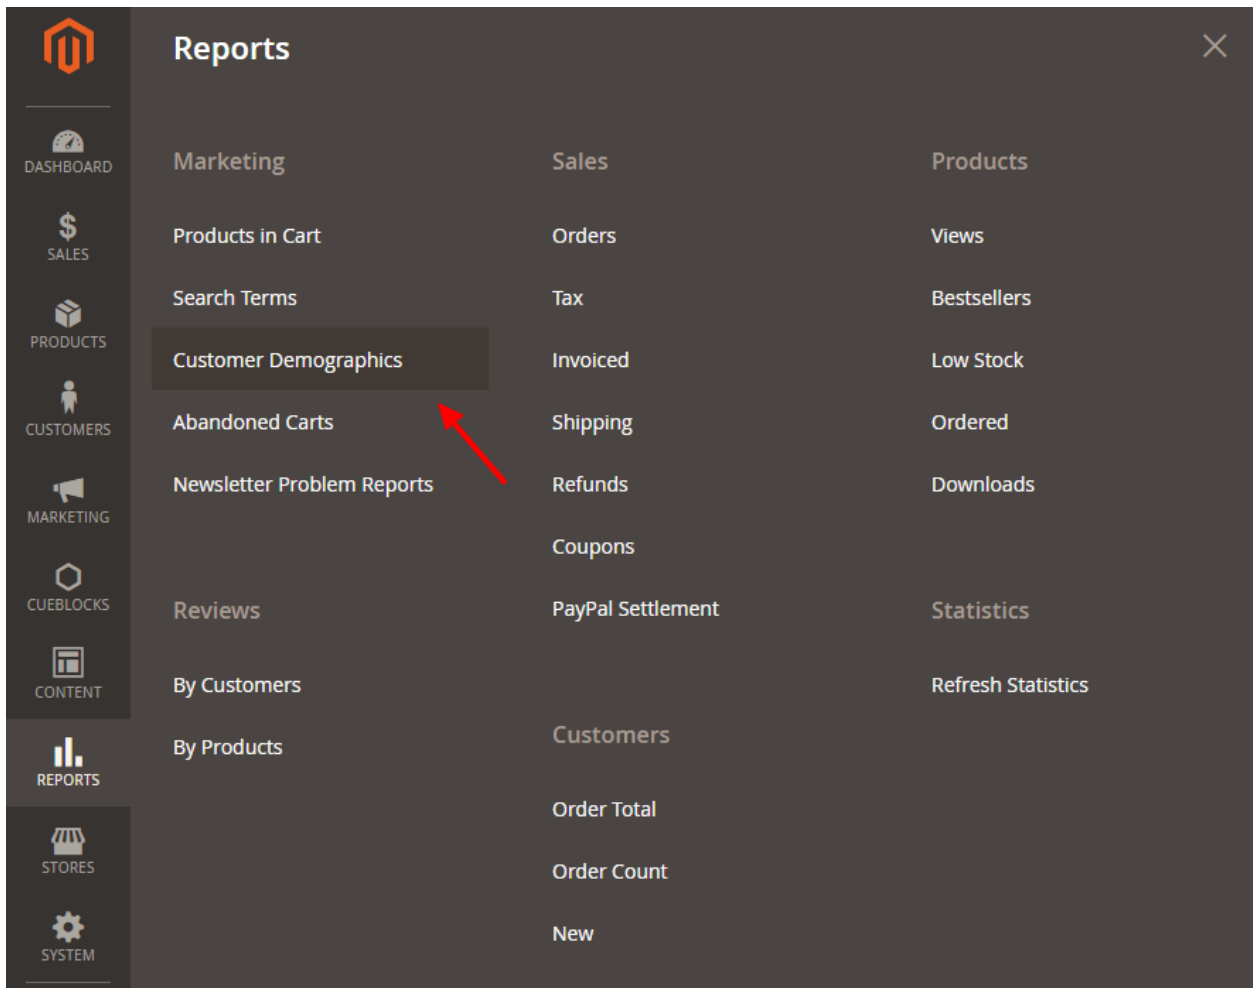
DASHBOARD
SALES
PRODUCTS
CUSTOMERS
MARKETING
CUEBLOCKS
CONTENT
REPORTS
STORES
SYSTEM

Reports

Marketing

Products in Cart

Search Terms

Customer Demographics

Abandoned Carts

Newsletter Problem Reports

Reviews

By Customers

By Products

Sales

Orders

Tax

Invoiced

Shipping

Refunds

Coupons

PayPal Settlement

Customers

Order Total

Order Count

New

Products

Views

Bestsellers

Low Stock

Ordered

Downloads

Statistics

Refresh Statistics